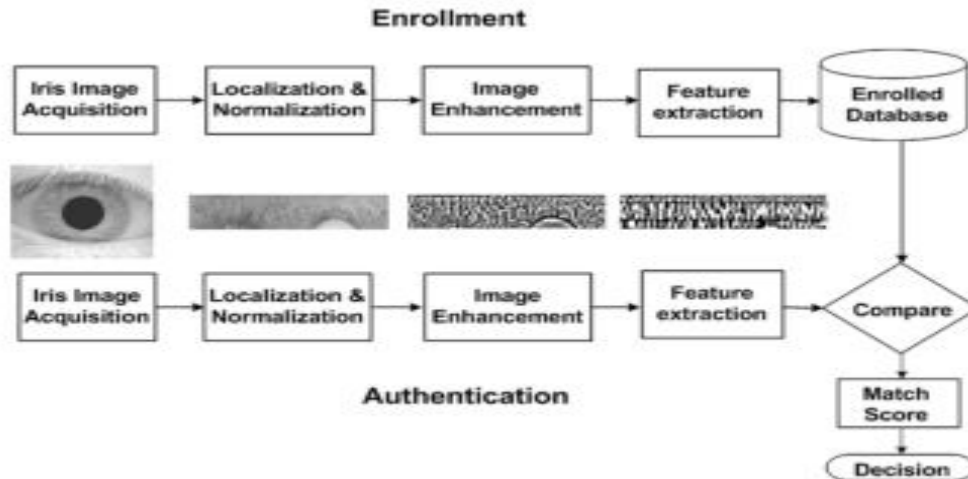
Enrollment

Iris Image Acquisition

Localization & Normalization

Image Enhancement

Feature extraction

Enrolled Database

Iris Image Acquisition

Localization & Normalization

Image Enhancement

Feature extraction

Compare

Authentication

Match Score

Decision